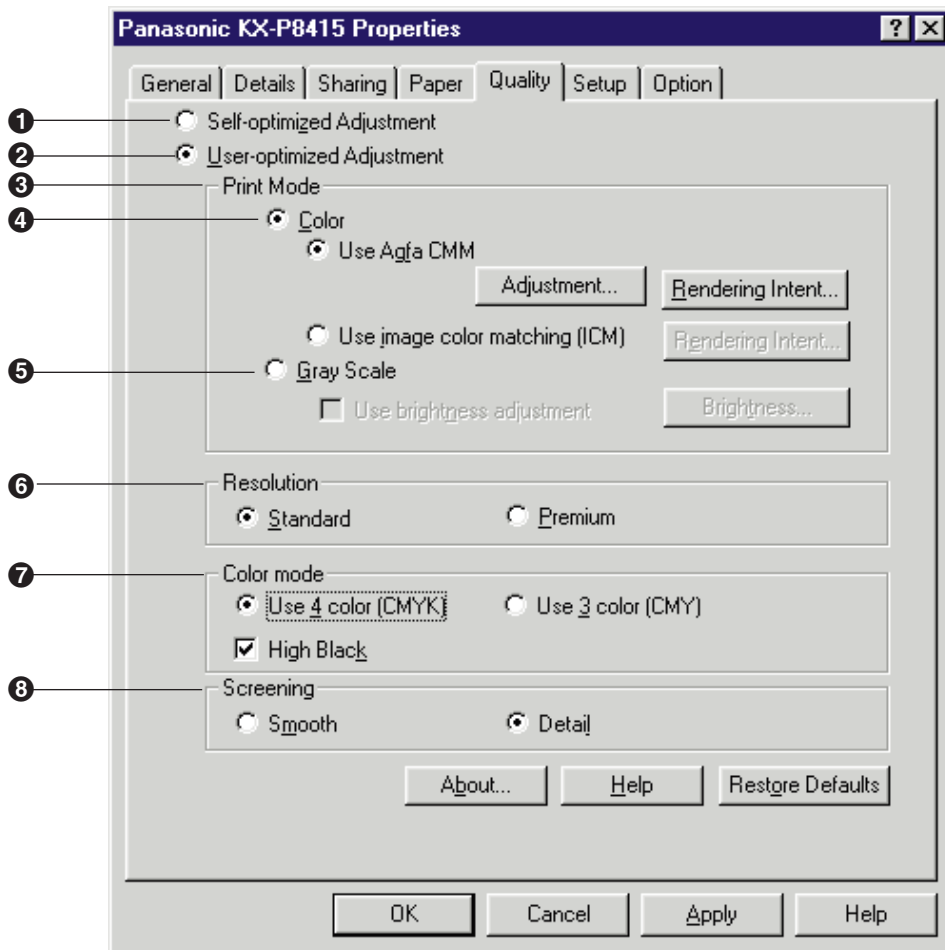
Panasonic KX-P8415 Properties

? X

General | Details | Sharing | Paper | Quality | Setup | Option

❶ Self-optimized Adjustment

❷ User-optimized Adjustment

❸ Print Mode

❹ Color

Use Agfa CMM

Adjustment...

Rendering Intent...

Use image color matching (ICM)

Rendering Intent...

❺ Gray Scale

Use brightness adjustment

Brightness...

❻ Resolution

Standard

Premium

❼ Color mode

Use 4 color (CMYK)

Use 3 color (CMY)

High Black

❽ Screening

Smooth

Detail

About...

Help

Restore Defaults

OK

Cancel

Apply

Help